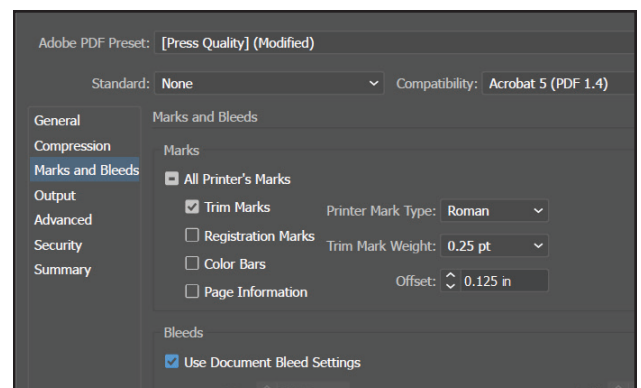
Adobe PDF Preset: [Press Quality] (Modified)

Standard: None

Compatibility: Acrobat 5 (PDF 1.4)

General
Compression
Marks and Bleeds
Output
Advanced
Security
Summary

Marks and Bleeds

Marks

All Printer's Marks

Trim Marks

Registration Marks

Color Bars

Page Information

Printer Mark Type: Roman

Trim Mark Weight: 0.25 pt

Offset: 0.125 in

Bleeds

Use Document Bleed Settings